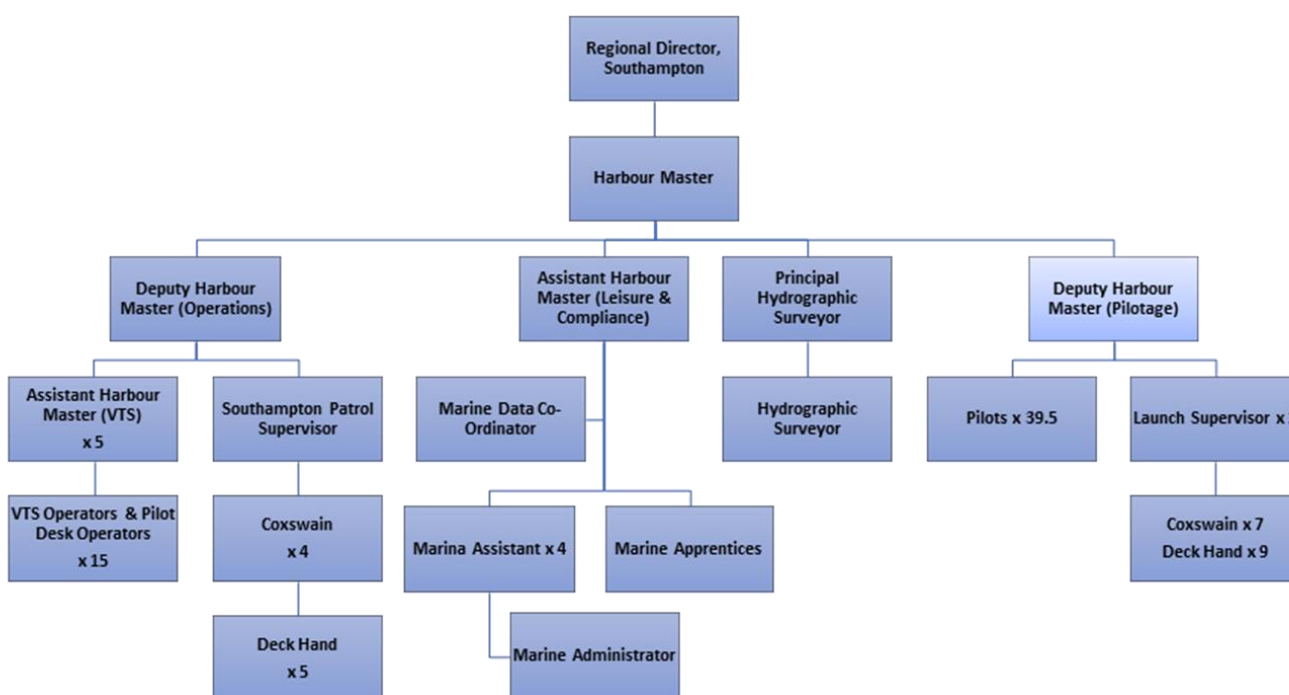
Regional Director, Southampton

Harbour Master

Deputy Harbour Master (Operations)

Assistant Harbour Master (Leisure & Compliance)

Principal Hydrographic Surveyor

Deputy Harbour Master (Pilotage)

Assistant Harbour Master (VTS) x 5

Southampton Patrol Supervisor

Marine Data Co-Ordinator

Hydrographic Surveyor

Pilots x 39.5

Launch Supervisor x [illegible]

VTS Operators & Pilot Desk Operators x 15

Coxswain x 4

Marina Assistant x 4

Marine Apprentices

Coxswain x 7
Deck Hand x 9

Deck Hand x 5

Marine Administrator